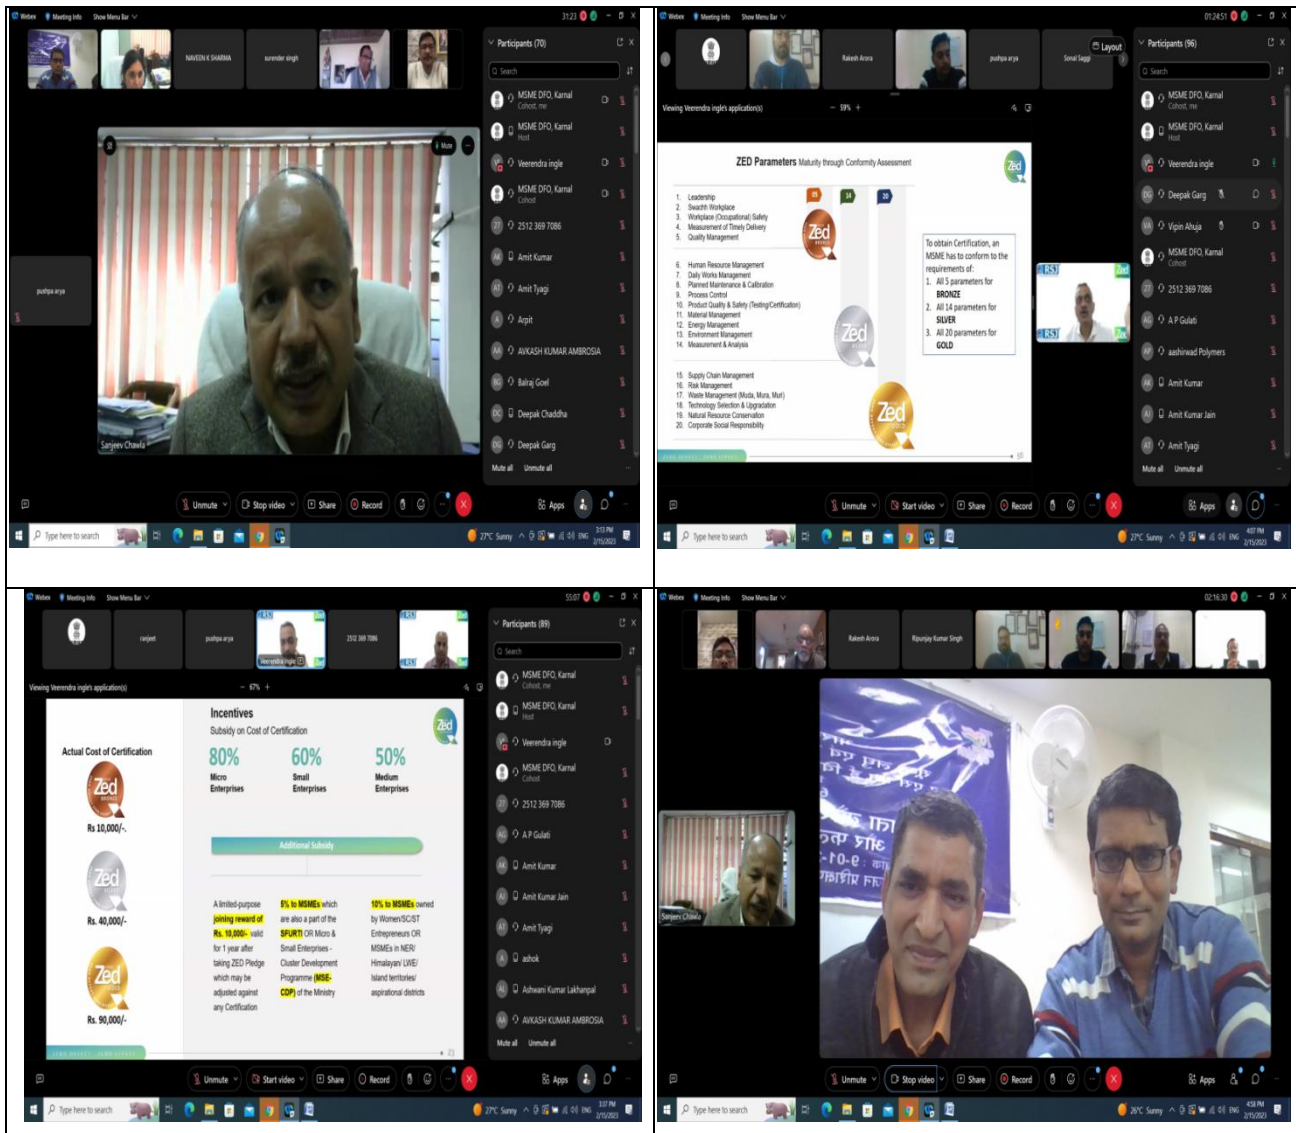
Webex Meeting Info Show Menu Bar

31:23

NAVEEN K SHARMA
surender singh

pushpa arya

Sanjeev Chawla

Participants (70)

Search

MSME DFO, Karnal
Cohost, me
MSME DFO, Karnal
Host
Veerendra ingle
MSME DFO, Karnal
Cohost
2512 369 7086
Amit Kumar
Amit Tyagi
Arpit
AVKASH KUMAR AMBROSIA
Balraj Goel
Deepak Chaddha
Deepak Garg

Mute all Unmute all

Unmute Stop video Share Record Apps

Type here to search

27°C Sunny ENG 3:13 PM 2/15/2023

Webex Meeting Info Show Menu Bar

01:24:51

Rakesh Arora
pushpa arya
Sonal Saggi
Layout

Viewing Veerendra ingle's application(s) 59%

ZED Parameters Maturity through Conformity Assessment

05 14 20

1. Leadership
2. Swachh Workplace
3. Workplace (Occupational) Safety
4. Measurement of Timely Delivery
5. Quality Management

6. Human Resource Management
7. Daily Works Management
8. Planned Maintenance & Calibration
9. Process Control
10. Product Quality & Safety (Testing/Certification)
11. Material Management
12. Energy Management
13. Environment Management
14. Measurement & Analysis

15. Supply Chain Management
16. Risk Management
17. Waste Management (Muda, Mura, Muri)
18. Technology Selection & Upgradation
19. Natural Resource Conservation
20. Corporate Social Responsibility

To obtain Certification, an MSME has to conform to the requirements of:
1. All 5 parameters for BRONZE
2. All 14 parameters for SILVER
3. All 20 parameters for GOLD

Zed

Participants (96)

Search

MSME DFO, Karnal
Cohost, me
MSME DFO, Karnal
Host
Veerendra ingle
Deepak Garg
Vipin Ahuja
MSME DFO, Karnal
Cohost
2512 369 7086
A P Gulati
aashirwad Polymers
Amit Kumar
Amit Kumar Jain
Amit Tyagi

Mute all Unmute all

Unmute Start video Share Record Apps

Type here to search

27°C Sunny ENG 4:07 PM 2/15/2023

Webex Meeting Info Show Menu Bar

55:07

ranjeet
pushpa arya
Veerendra ingle
2512 369 7086

Viewing Veerendra ingle's application(s) 67%

Incentives
Subsidy on Cost of Certification

Actual Cost of Certification

Zed
Rs 10,000/-.
Zed
Rs. 40,000/-
Zed
Rs. 90,000/-

80%
Micro Enterprises
60%
Small Enterprises
50%
Medium Enterprises

Additional Subsidy

A limited-purpose joining reward of Rs. 10,000/- valid for 1 year after taking ZED Pledge which may be adjusted against any Certification

5% to MSMEs which are also a part of the SFURTI OR Micro & Small Enterprises - Cluster Development Programme (MSE-CDP) of the Ministry

10% to MSMEs owned by Women/SC/ST Entrepreneurs OR MSMEs in NER/ Himalayan/ LWE/ Island territories/ aspirational districts

Participants (89)

Search

MSME DFO, Karnal
Cohost, me
MSME DFO, Karnal
Host
Veerendra ingle
MSME DFO, Karnal
Cohost
2512 369 7086
A P Gulati
Amit Kumar
Amit Kumar Jain
Amit Tyagi
ashok
Ashwani Kumar Lakhanpal
AVKASH KUMAR AMBROSIA

Mute all Unmute all

Unmute Start video Share Record Apps

Type here to search

27°C Sunny ENG 3:37 PM 2/15/2023

Webex Meeting Info Show Menu Bar

02:16:30

Rakesh Arora
Ripunjay Kumar Singh

Sanjeev Chawla

Unmute Stop video Share Record Apps

Type here to search

26°C Sunny ENG 4:58 PM 2/15/2023